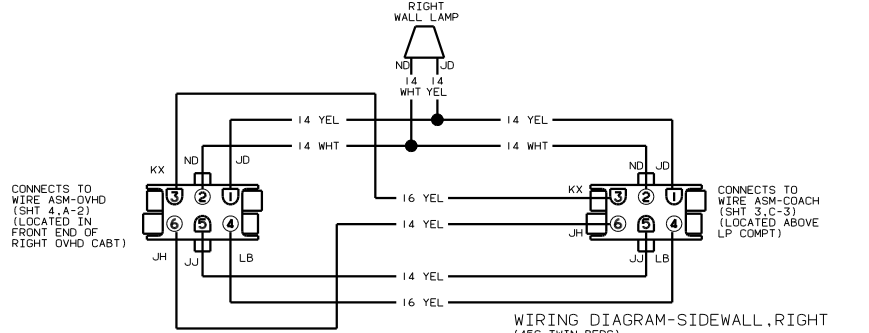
RIGHT
WALL LAMP

ND JD
14 WHT
14 YEL

14 YEL
14 YEL
14 WHT
14 WHT

KX
ND
JD
3 2 1
6 5 4
JH
JJ
LB

CONNECTS TO WIRE ASM-OVHD (SHT 4,A-2) (LOCATED IN FRONT END OF RIGHT OVHD CABT)

16 YEL
14 YEL
14 YEL
16 YEL

ND JD
KX
3 2 1
JH
6 5 4
JJ LB

CONNECTS TO WIRE ASM-COACH (SHT 3,C-3) (LOCATED ABOVE LP COMPT)

WIRING DIAGRAM-SIDEWALL,RIGHT
(45C TWIN BEDS)